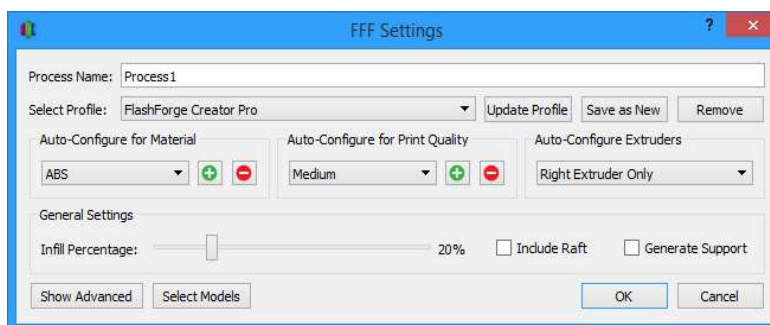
FFF Settings

?

Process Name: Process1

Select Profile: FlashForge Creator Pro

Update Profile

Save as New

Remove

Auto-Configure for Material

ABS

Auto-Configure for Print Quality

Medium

Auto-Configure Extruders

Right Extruder Only

General Settings

Infill Percentage:

20%

Include Raft

Generate Support

Show Advanced

Select Models

OK

Cancel